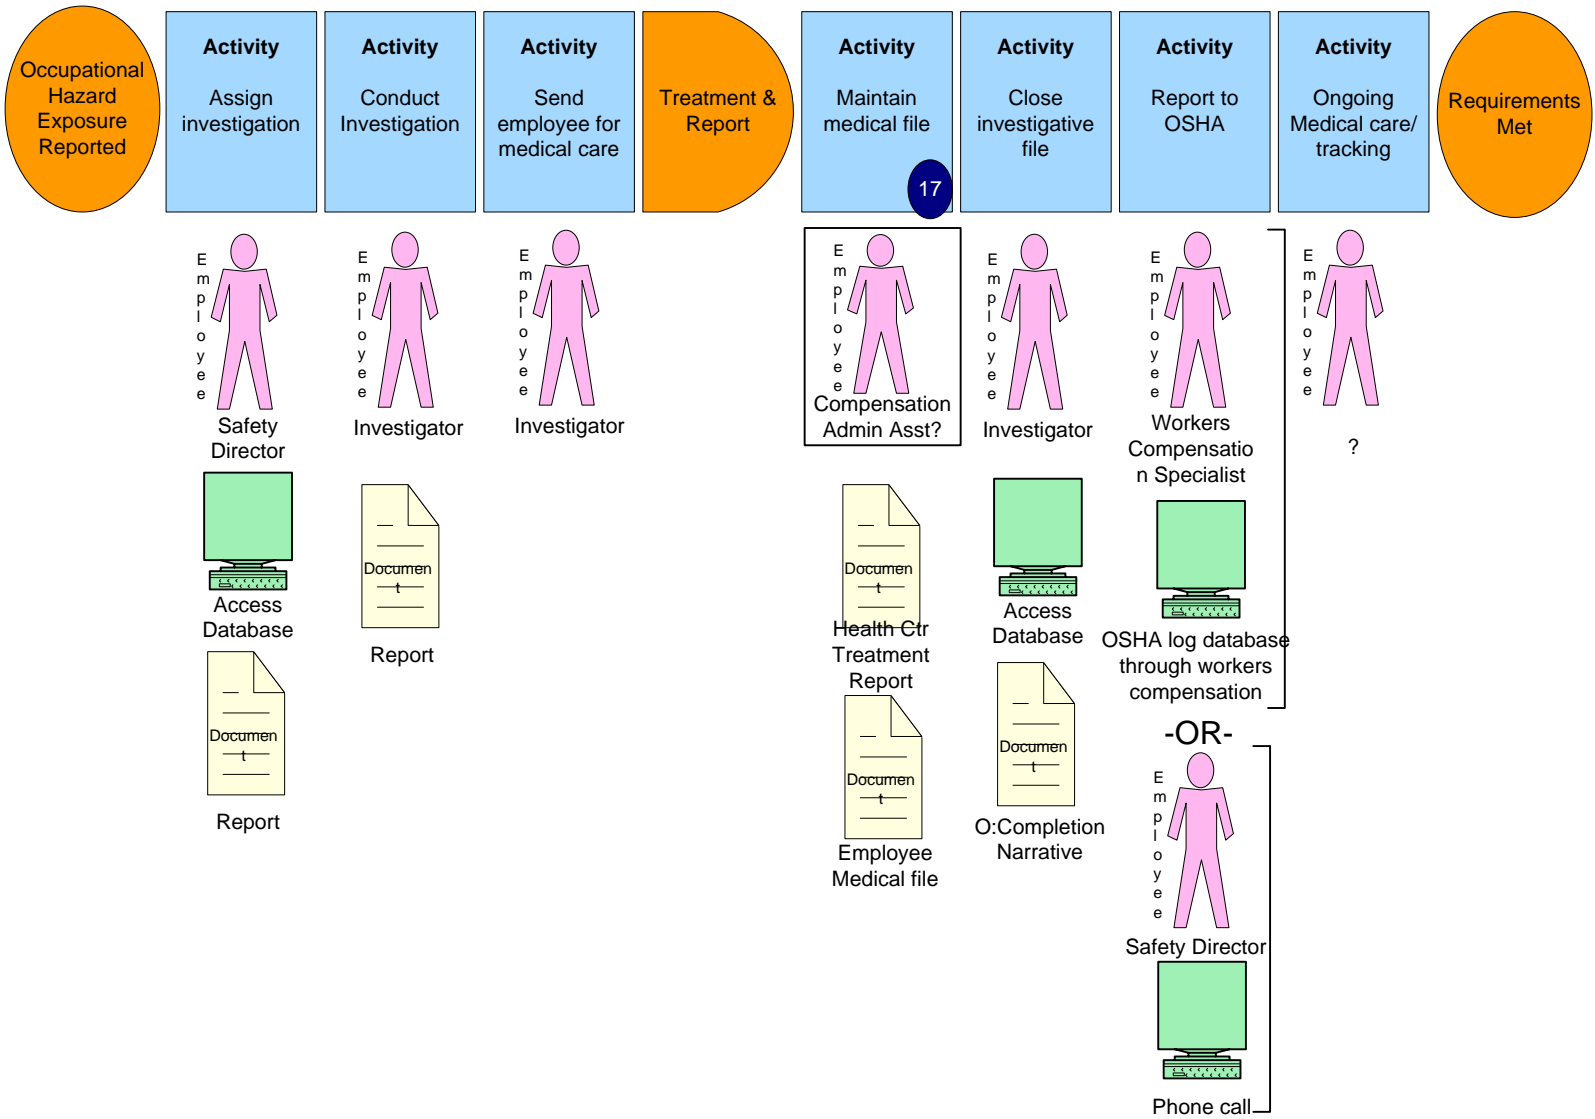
Occupational Hazard Exposure Reported

Activity
Assign investigation

Activity
Conduct Investigation

Activity
Send employee for medical care

Treatment & Report

Activity
Maintain medical file
17

Activity
Close investigative file

Activity
Report to OSHA

Activity
Ongoing Medical care/ tracking

Requirements Met

Employee
Safety Director
Access Database
Document
Report

Employee
Investigator
Document
Report

Employee
Investigator

Employee
Compensation Admin Asst?
Document
Health Ctr Treatment Report
Document
Employee Medical file

Employee
Investigator
Access Database
Document
O:Completion Narrative

Employee
Workers Compensation Specialist
OSHA log database through workers compensation
-OR-
Employee
Safety Director
Phone call

Employee
?